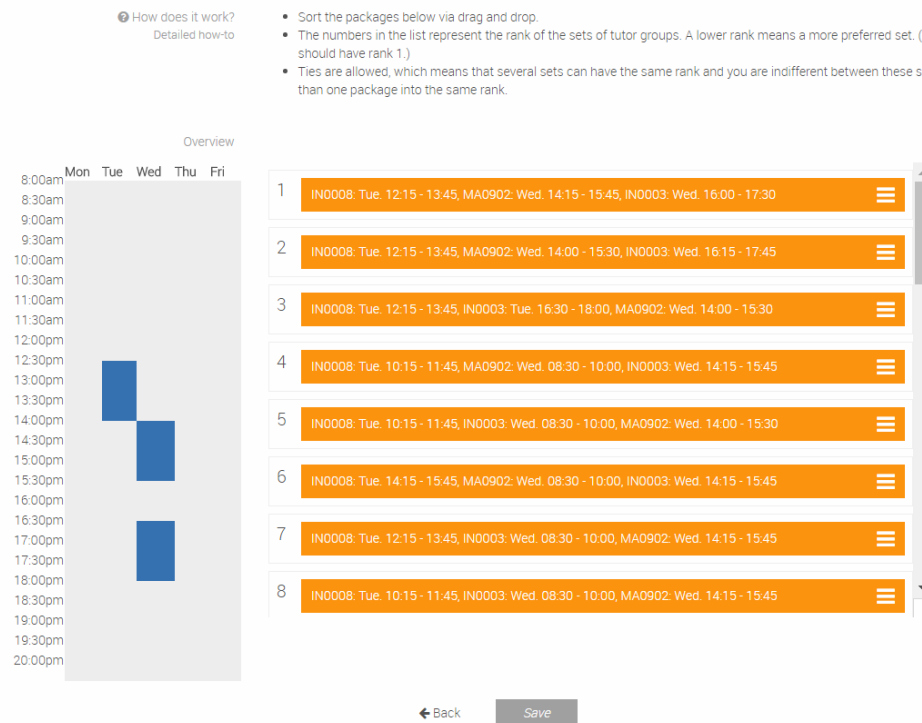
How does it work?
Detailed how-to

- Sort the packages below via drag and drop.
- The numbers in the list represent the rank of the sets of tutor groups. A lower rank means a more preferred set. ( should have rank 1.)
- Ties are allowed, which means that several sets can have the same rank and you are indifferent between these s than one package into the same rank.

Overview

Mon Tue Wed Thu Fri

8:00am
8:30am
9:00am
9:30am
10:00am
10:30am
11:00am
11:30am
12:00pm
12:30pm
13:00pm
13:30pm
14:00pm
14:30pm
15:00pm
15:30pm
16:00pm
16:30pm
17:00pm
17:30pm
18:00pm
18:30pm
19:00pm
19:30pm
20:00pm

1 IN0008: Tue. 12:15 - 13:45, MA0902: Wed. 14:15 - 15:45, IN0003: Wed. 16:00 - 17:30
2 IN0008: Tue. 12:15 - 13:45, MA0902: Wed. 14:00 - 15:30, IN0003: Wed. 16:15 - 17:45
3 IN0008: Tue. 12:15 - 13:45, IN0003: Tue. 16:30 - 18:00, MA0902: Wed. 14:00 - 15:30
4 IN0008: Tue. 10:15 - 11:45, MA0902: Wed. 08:30 - 10:00, IN0003: Wed. 14:15 - 15:45
5 IN0008: Tue. 10:15 - 11:45, IN0003: Wed. 08:30 - 10:00, MA0902: Wed. 14:00 - 15:30
6 IN0008: Tue. 14:15 - 15:45, MA0902: Wed. 08:30 - 10:00, IN0003: Wed. 14:15 - 15:45
7 IN0008: Tue. 12:15 - 13:45, IN0003: Wed. 08:30 - 10:00, MA0902: Wed. 14:15 - 15:45
8 IN0008: Tue. 10:15 - 11:45, IN0003: Wed. 08:30 - 10:00, MA0902: Wed. 14:15 - 15:45

Back Save